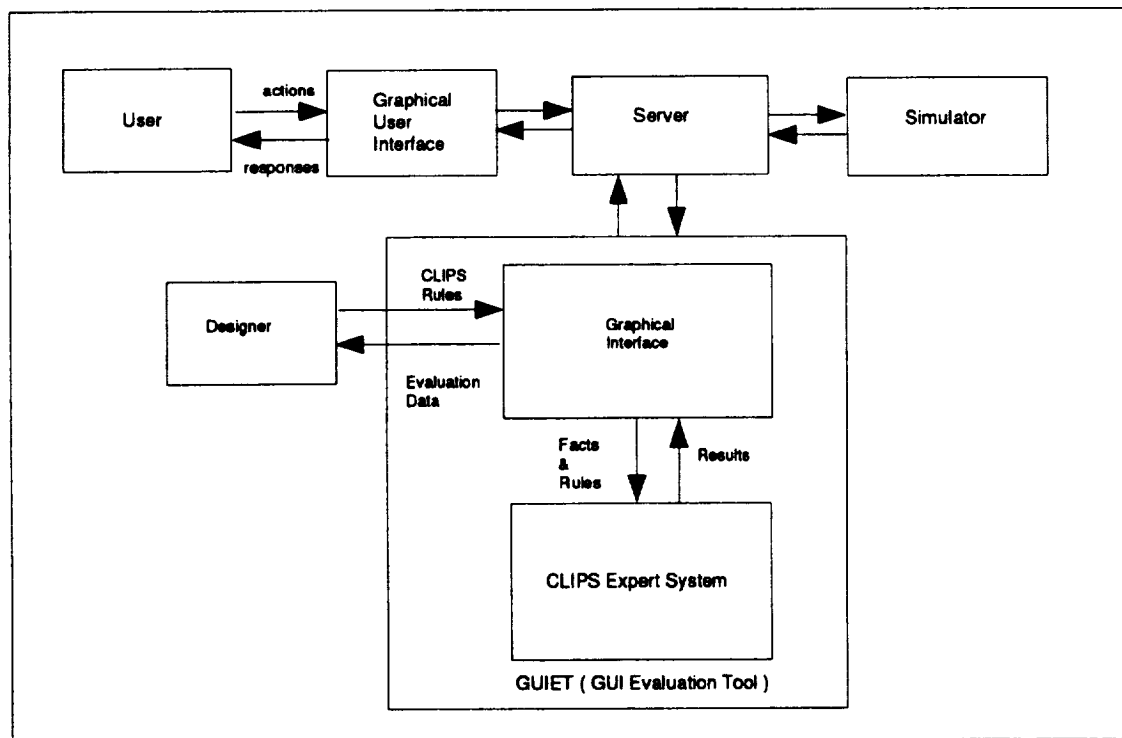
User

actions

responses

Graphical User Interface

Server

Simulator

Designer

CLIPS Rules

Evaluation Data

Graphical Interface

Facts & Rules

Results

CLIPS Expert System

GUIET ( GUI Evaluation Tool )